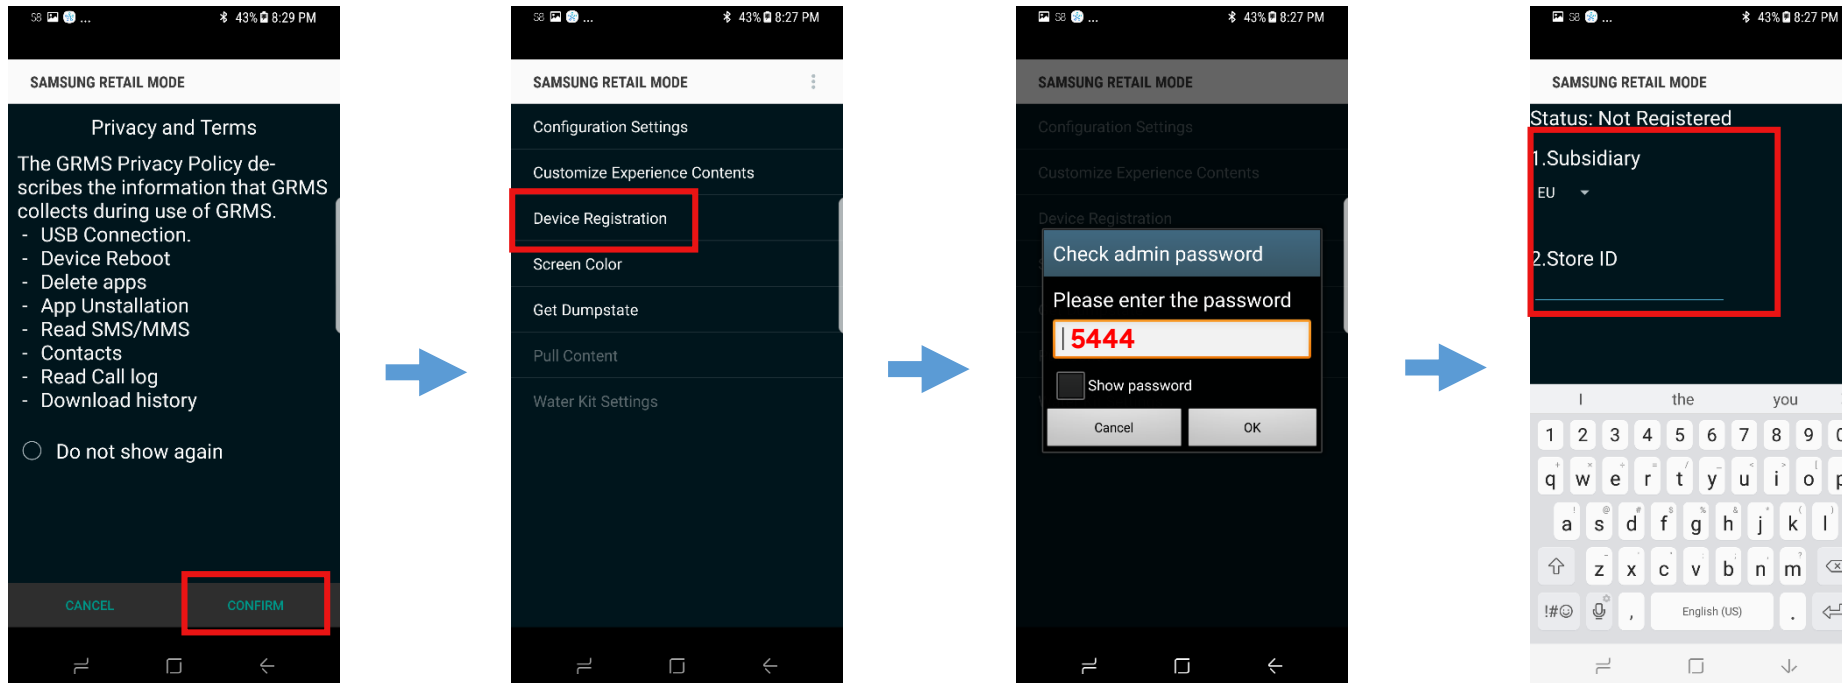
43% 8:29 PM

SAMSUNG RETAIL MODE

Privacy and Terms

The GRMS Privacy Policy describes the information that GRMS collects during use of GRMS.
- USB Connection.
- Device Reboot
- Delete apps
- App Unstallation
- Read SMS/MMS
- Contacts
- Read Call log
- Download history

Do not show again

CANCEL CONFIRM

43% 8:27 PM

SAMSUNG RETAIL MODE

Configuration Settings
Customize Experience Contents
Device Registration
Screen Color
Get Dumpstate
Pull Content
Water Kit Settings

43% 8:27 PM

SAMSUNG RETAIL MODE

Configuration Settings
Customize Experience Contents
Device Registration

Check admin password
Please enter the password
5444
Show password
Cancel OK

43% 8:27 PM

SAMSUNG RETAIL MODE

Status: Not Registered
1.Subsidiary
EU
2.Store ID

I the you
1 2 3 4 5 6 7 8 9
q w e r t y u i o
a s d f g h j k l
z x c v b n m
!#☺ , English (US) .